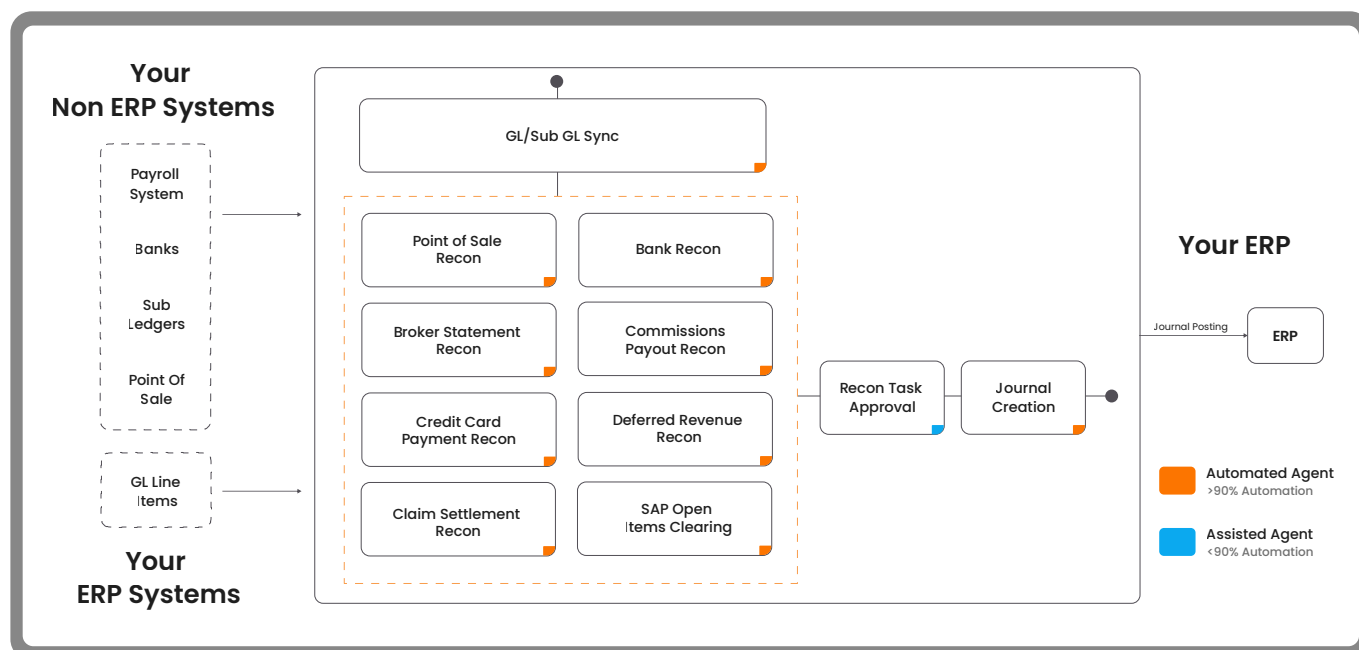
Your
Non ERP Systems

Payroll System

Banks

Sub Ledgers

Point Of Sale

GL Line Items

Your
ERP Systems

GL/Sub GL Sync

Point of Sale Recon

Bank Recon

Broker Statement Recon

Commissions Payout Recon

Credit Card Payment Recon

Deferred Revenue Recon

Claim Settlement Recon

SAP Open Items Clearing

Recon Task Approval

Journal Creation

Your ERP

Journal Posting

ERP

Automated Agent
>90% Automation

Assisted Agent
<90% Automation